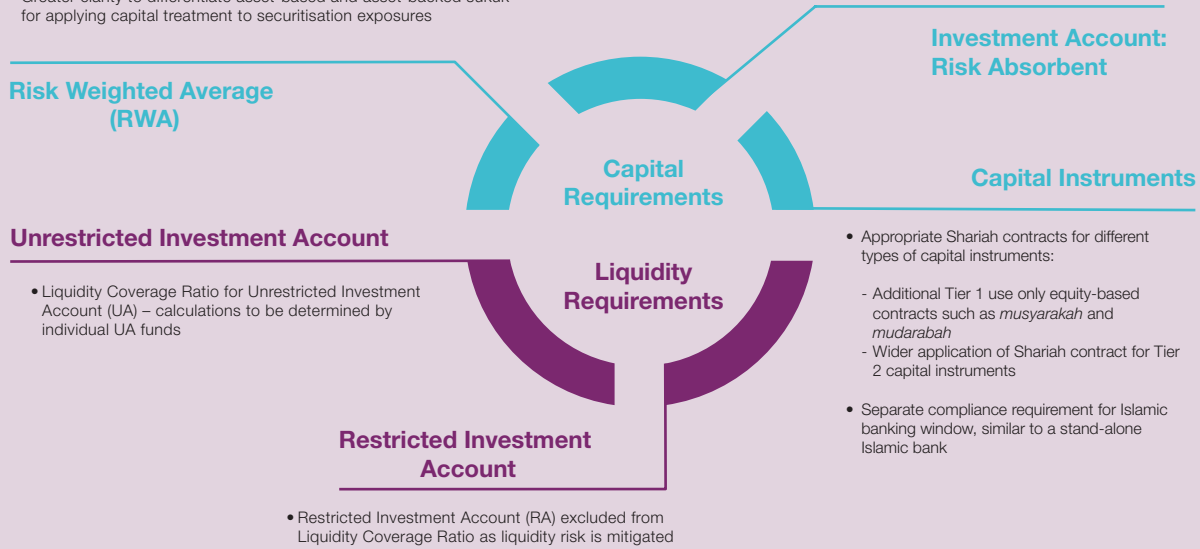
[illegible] for applying capital treatment to securitisation exposures

Investment Account: Risk Absorbent

Risk Weighted Average (RWA)

Capital Requirements

Capital Instruments

Unrestricted Investment Account

Liquidity Requirements

• Liquidity Coverage Ratio for Unrestricted Investment Account (UA) – calculations to be determined by individual UA funds

• Appropriate Shariah contracts for different types of capital instruments:

- Additional Tier 1 use only equity-based contracts such as musyarakah and mudarabah
- Wider application of Shariah contract for Tier 2 capital instruments

• Separate compliance requirement for Islamic banking window, similar to a stand-alone Islamic bank

Restricted Investment Account

• Restricted Investment Account (RA) excluded from Liquidity Coverage Ratio as liquidity risk is mitigated